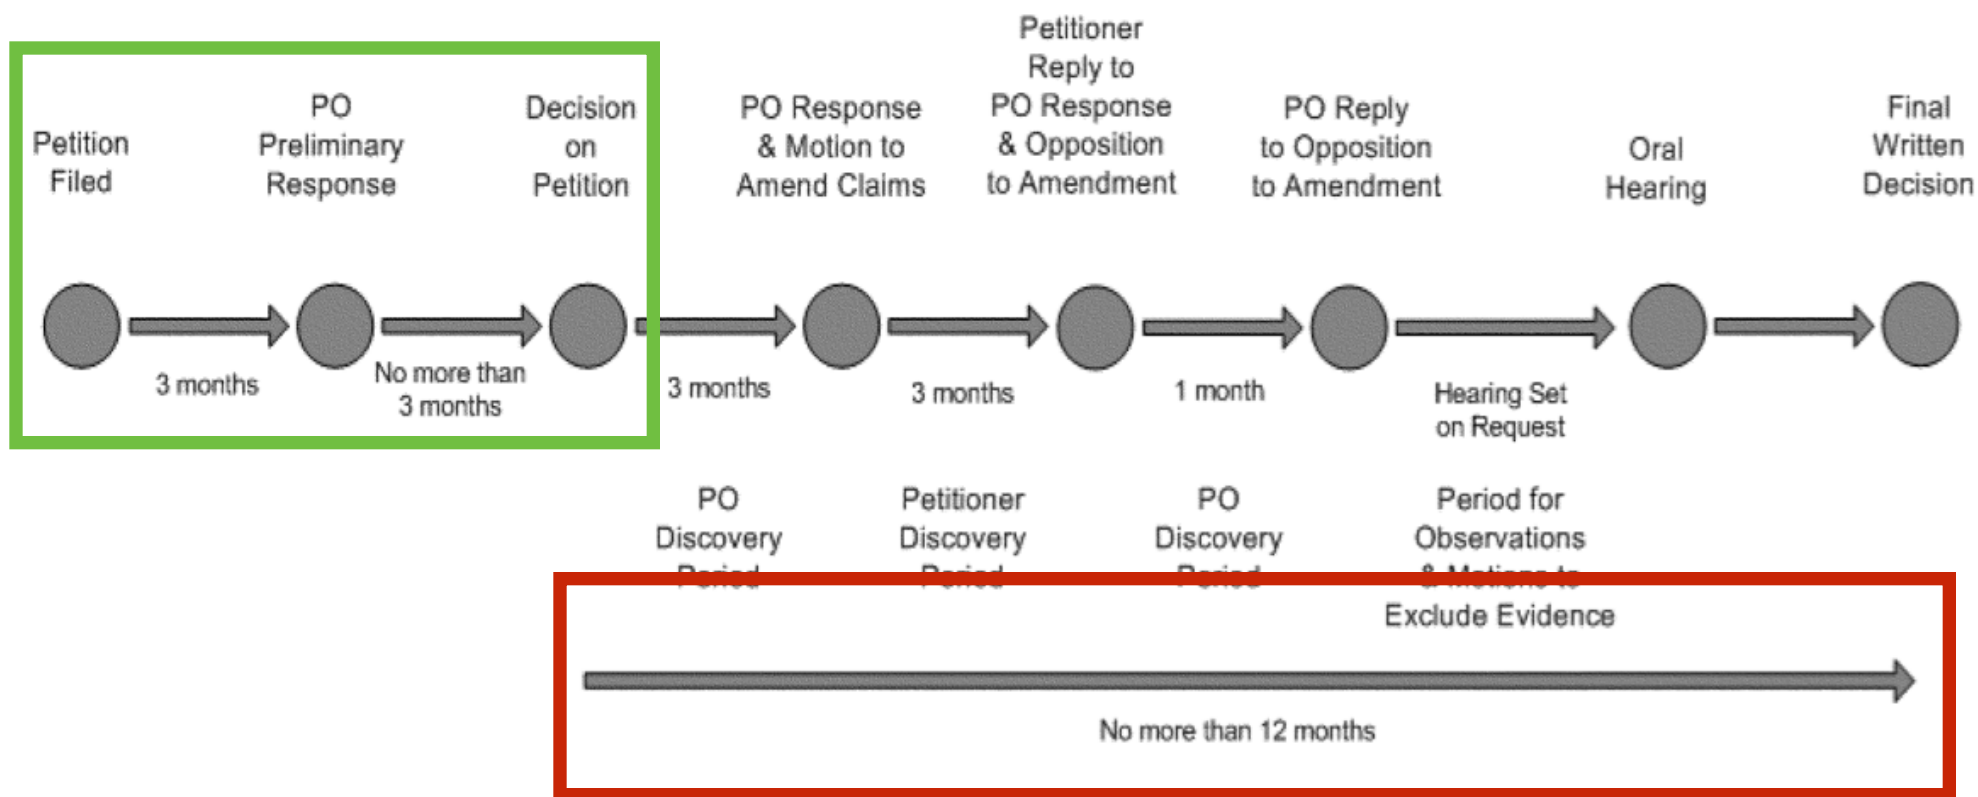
Petition Filed

PO Preliminary Response

Decision on Petition

PO Response & Motion to Amend Claims

Petitioner Reply to PO Response & Opposition to Amendment

PO Reply to Opposition to Amendment

Oral Hearing

Final Written Decision

3 months

No more than 3 months

3 months

3 months

1 month

Hearing Set on Request

PO Discovery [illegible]

Petitioner Discovery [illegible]

PO Discovery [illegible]

Period for Observations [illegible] Exclude Evidence

No more than 12 months